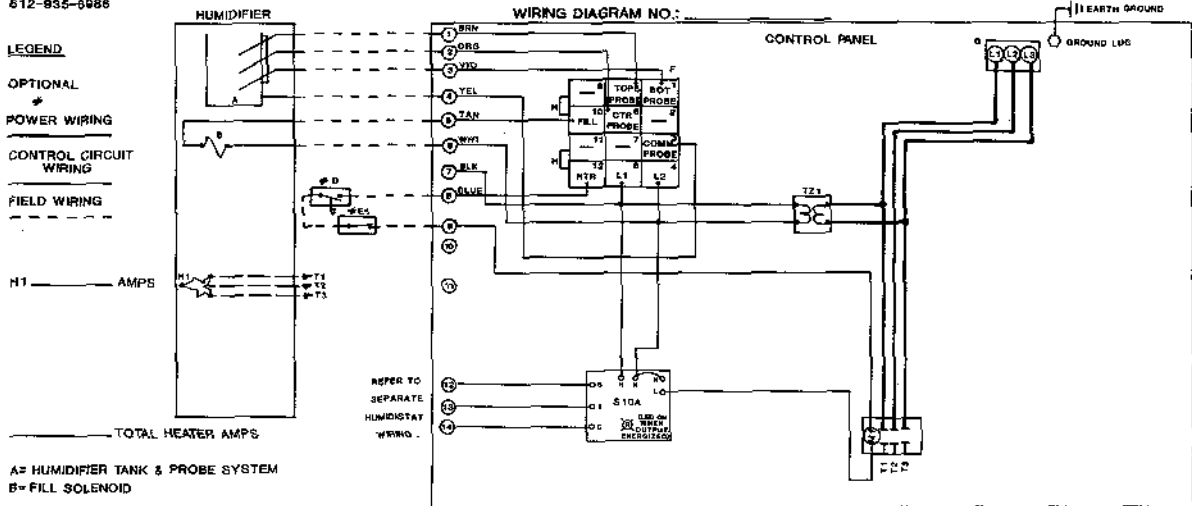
612-935-6986

HUMIDIFIER

WIRING DIAGRAM NO.: ______

EARTH GROUND

GROUND LUG

CONTROL PANEL

LEGEND

OPTIONAL
*

POWER WIRING

CONTROL CIRCUIT WIRING

FIELD WIRING

H1 ______ AMPS

______ TOTAL HEATER AMPS

A= HUMIDIFIER TANK & PROBE SYSTEM
B= FILL SOLENOID

1 BRN
2 ORG
3 VIO
4 YEL
5 TAN
6 WHT
7 BLK
8 BLUE
9
10
11
12
13
14

A
B
H1
*T1
*T2
*T3
*D
*E5

5
TOP PROBE
1
BOT PROBE
F
H
10
FILL
6
CTR PROBE
2
H
11
7
COMM PROBE
12
HTR
8
L1
4
L2

G
L1 L2 L3

TZ1

REFER TO SEPARATE HUMIDISTAT WIRING

S
I
C
H
N
NO
L
S10A
LED ON WHEN OUTPUT ENERGIZED

T1 T2 T3